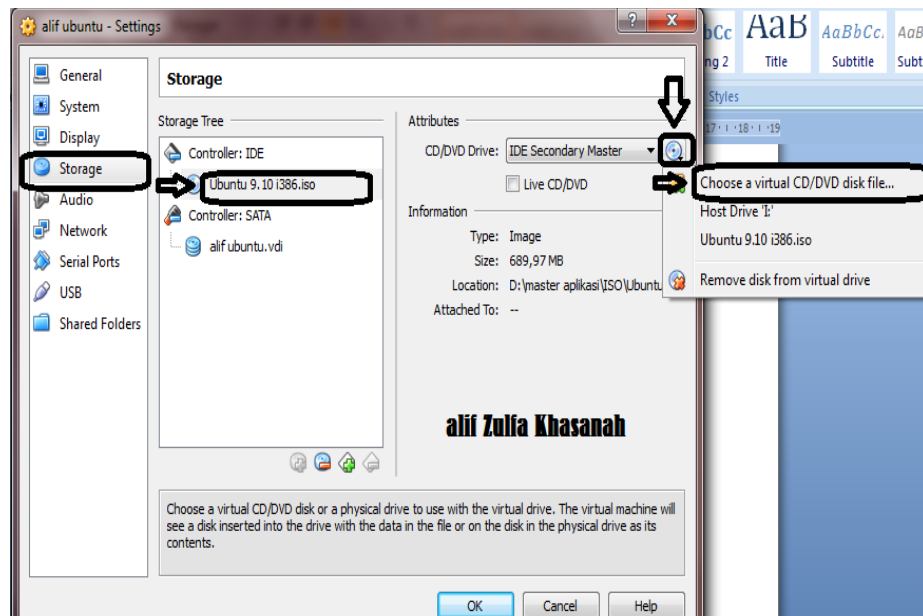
alif ubuntu - Settings

bCc AaB AaBbCc. AaB
ng 2 Title Subtitle Subt
Styles

General
System
Display
Storage
Audio
Network
Serial Ports
USB
Shared Folders

Storage

Storage Tree
Controller: IDE
Ubuntu 9.10 i386.iso
Controller: SATA
alif ubuntu.vdi

Attributes
CD/DVD Drive: IDE Secondary Master
Live CD/DVD

Information
Type: Image
Size: 689,97 MB
Location: D:\master aplikasi\ISO\Ubuntu
Attached To: --

Choose a virtual CD/DVD disk file...
Host Drive 'I:'
Ubuntu 9.10 i386.iso
Remove disk from virtual drive

alif Zulfa Khasanah

Choose a virtual CD/DVD disk or a physical drive to use with the virtual drive. The virtual machine will see a disk inserted into the drive with the data in the file or on the disk in the physical drive as its contents.

OK Cancel Help